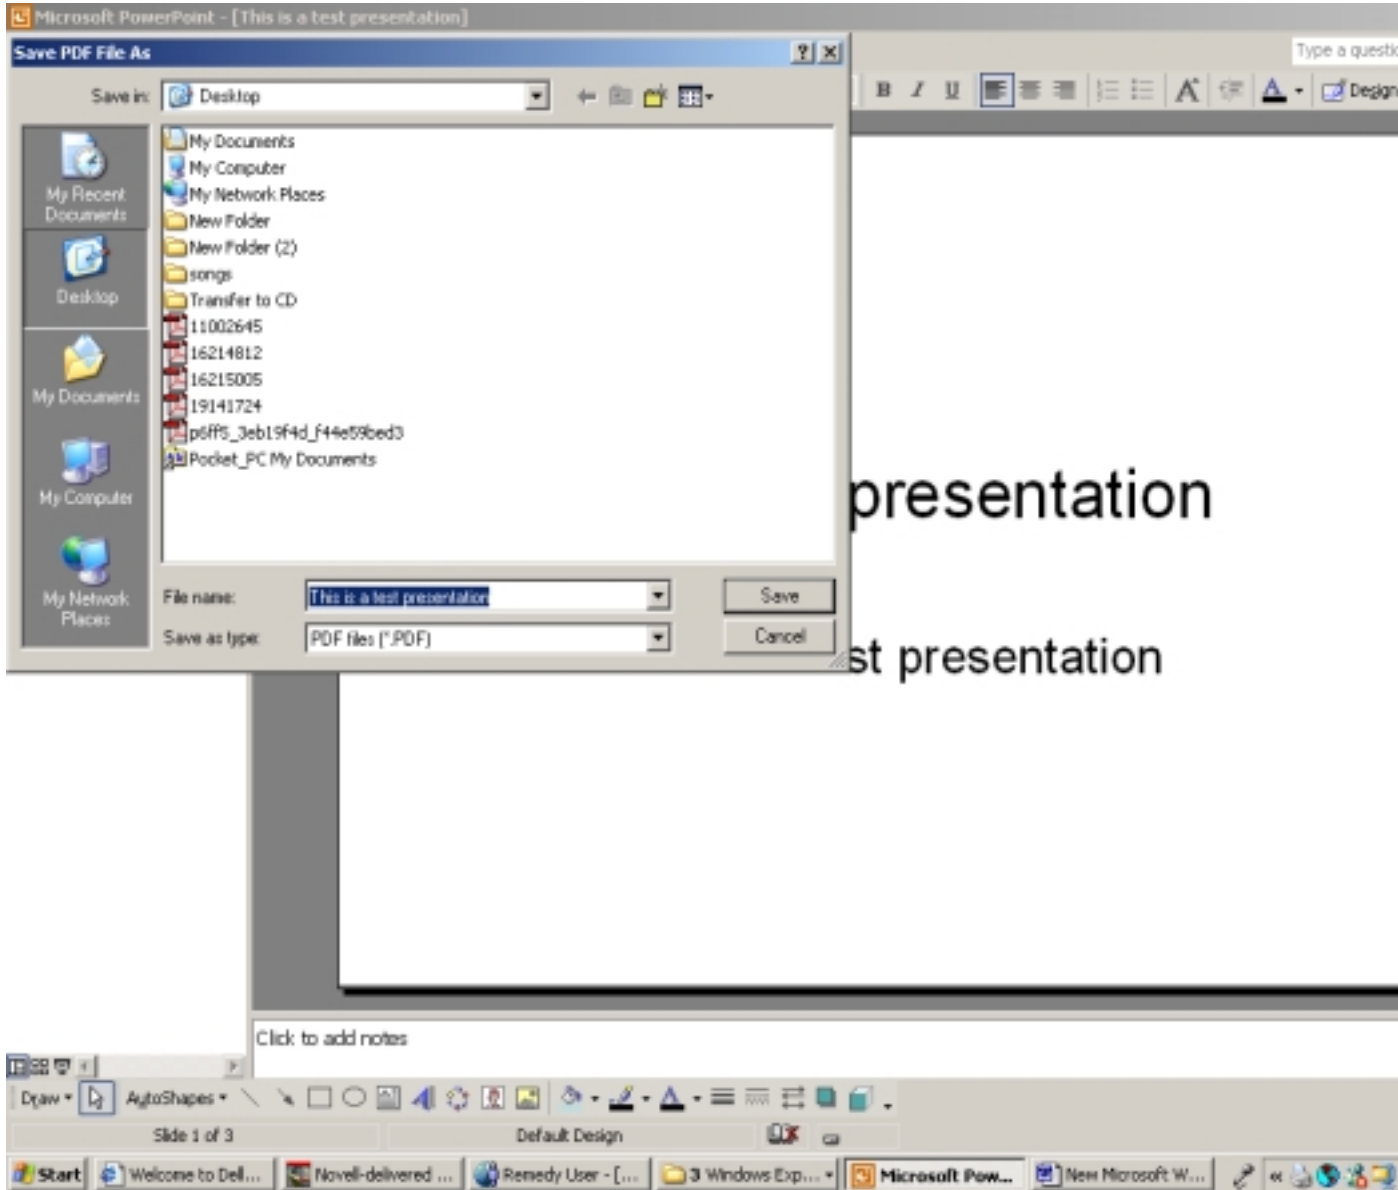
Microsoft PowerPoint - [This is a test presentation]

Type a questio

Save PDF File As

?

Save in: Desktop

My Recent Documents

Desktop

My Documents

My Computer

My Network Places

My Documents
My Computer
My Network Places
New Folder
New Folder (2)
songs
Transfer to CD
11002645
16214812
16215005
19141724
p6ff5_3eb19f4d_f44e59bed3
Pocket_PC My Documents

File name: This is a test presentation

Save as type: PDF files (*.PDF)

Save

Cancel

B I U

Design

presentation

st presentation

Click to add notes

Draw

AutoShapes

Slide 1 of 3

Default Design

Start

Welcome to Dell...

Novell-delivered ...

Remedy User - [...

3 Windows Exp...

Microsoft Pow...

New Microsoft W...